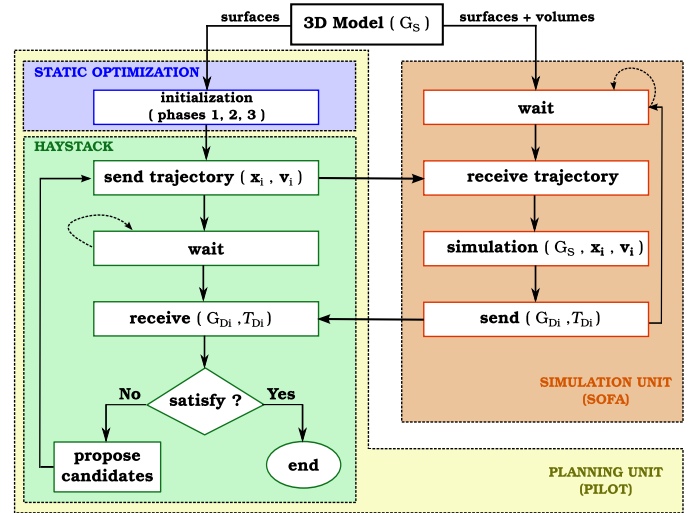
3D Model ( $G_S$ )

surfaces

surfaces + volumes

STATIC OPTIMIZATION

initialization ( phases 1, 2, 3 )

HAYSTACK

send trajectory ( $\mathbf{x}_i$ , $\mathbf{v}_i$ )

wait

receive ( $G_{Di}$ , $T_{Di}$ )

satisfy ?

No

Yes

propose candidates

end

wait

receive trajectory

simulation ( $G_S$ , $\mathbf{x_i}$ , $\mathbf{v_i}$ )

send ( $G_{Di}$ , $T_{Di}$ )

SIMULATION UNIT (SOFA)

PLANNING UNIT (PILOT)